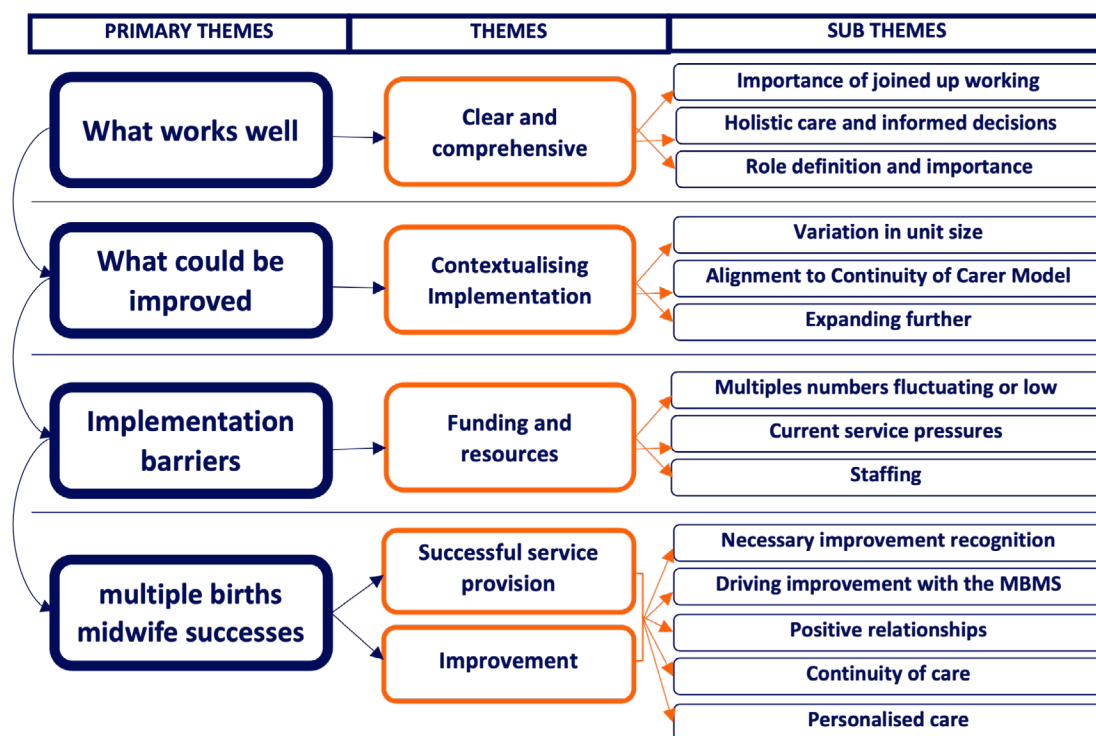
| PRIMARY THEMES | THEMES | SUB THEMES |
|---|---|---|
| What works well | Clear and comprehensive | Importance of joined up working |
| | | Holistic care and informed decisions |
| | | Role definition and importance |
| What could be improved | Contextualising Implementation | Variation in unit size |
| | | Alignment to Continuity of Carer Model |
| | | Expanding further |
| Implementation barriers | Funding and resources | Multiples numbers fluctuating or low |
| | | Current service pressures |
| | | Staffing |
| multiple births midwife successes | Successful service provision | Necessary improvement recognition |
| | Improvement | Driving improvement with the MBMS |
| | | Positive relationships |
| | | Continuity of care |
| | | Personalised care |